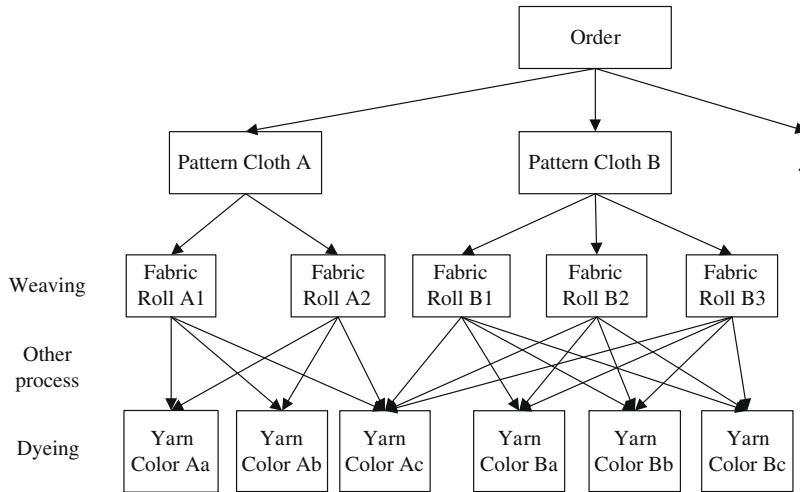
Order

Pattern Cloth A

Pattern Cloth B

Weaving

Fabric Roll A1

Fabric Roll A2

Fabric Roll B1

Fabric Roll B2

Fabric Roll B3

Other process

Dyeing

Yarn Color Aa

Yarn Color Ab

Yarn Color Ac

Yarn Color Ba

Yarn Color Bb

Yarn Color Bc